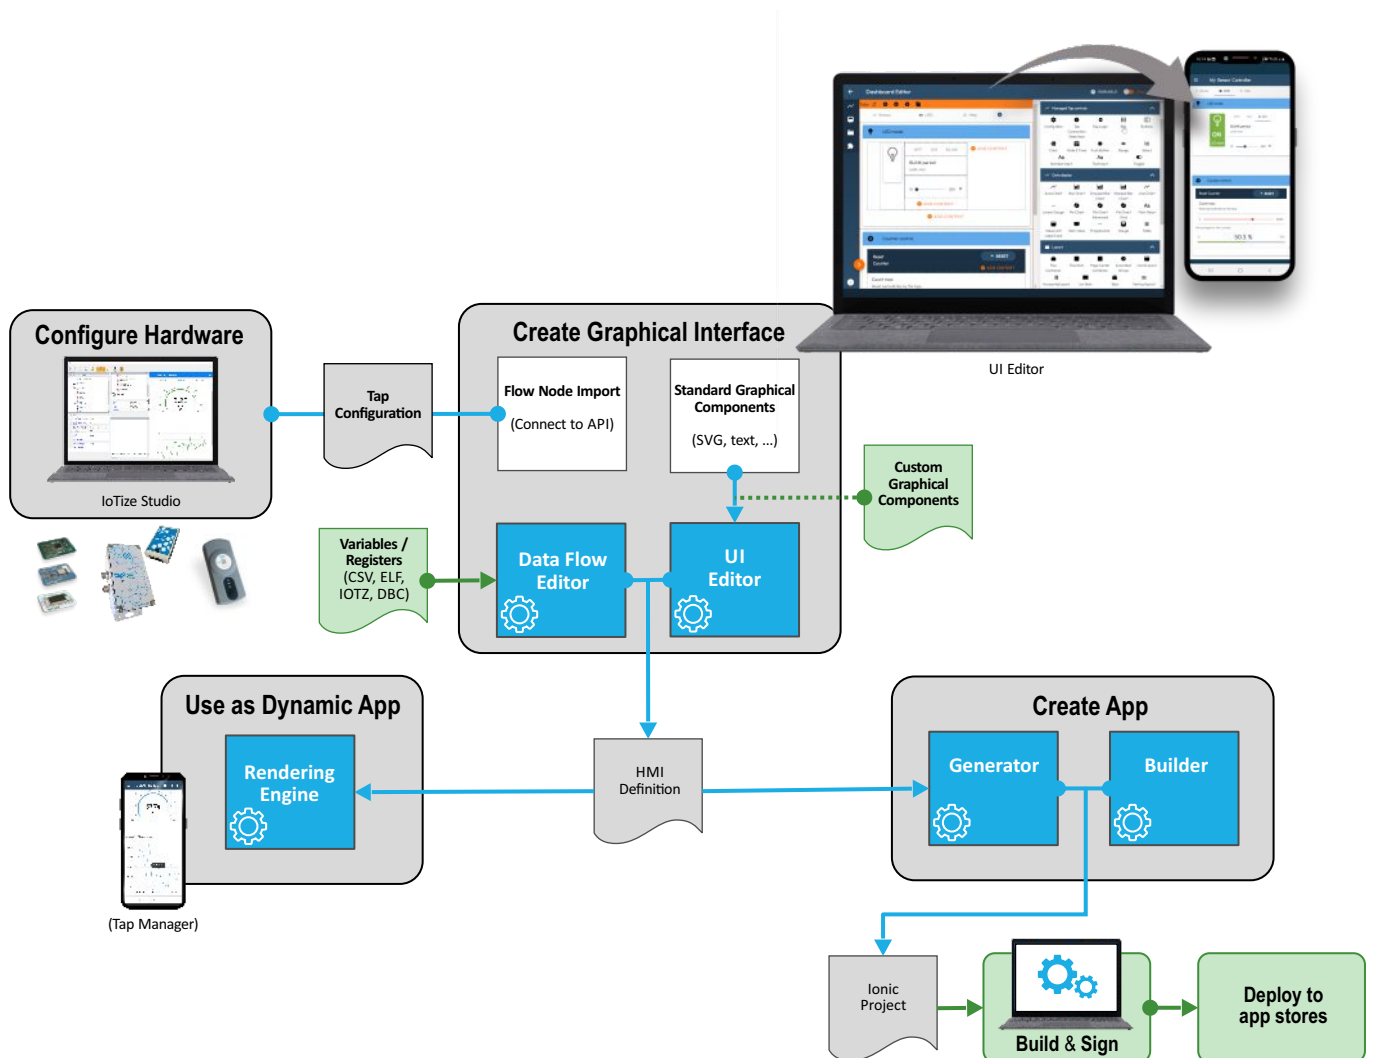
Configure Hardware

IoTize Studio

Tap Configuration

Create Graphical Interface

Flow Node Import

(Connect to API)

Standard Graphical Components

(SVG, text, ...)

UI Editor

Custom Graphical Components

Variables / Registers (CSV, ELF, IOTZ, DBC)

Data Flow Editor

UI Editor

Use as Dynamic App

Rendering Engine

(Tap Manager)

HMI Definition

Create App

Generator

Builder

Ionic Project

Build & Sign

Deploy to app stores